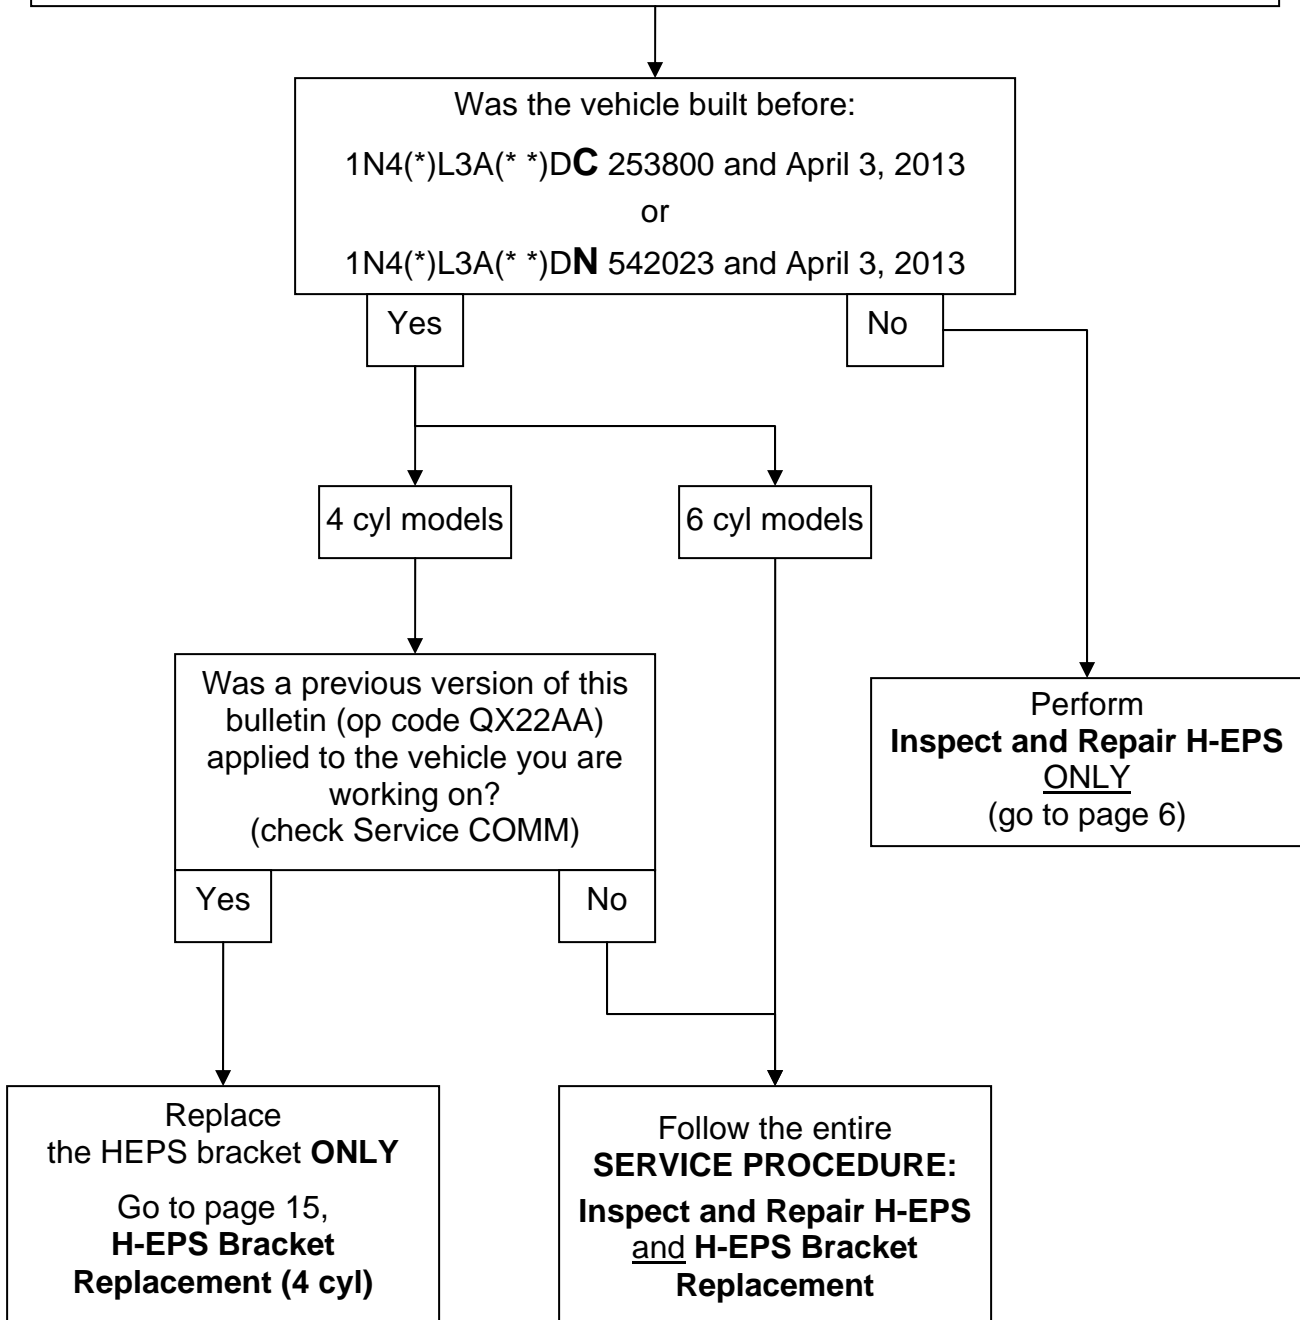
Was the vehicle built before:

1N4(*)L3A(* *)DC 253800 and April 3, 2013

or

1N4(*)L3A(* *)DN 542023 and April 3, 2013

Yes

No

4 cyl models

6 cyl models

Was a previous version of this bulletin (op code QX22AA) applied to the vehicle you are working on? (check Service COMM)

Yes

No

Perform **Inspect and Repair H-EPS** ONLY (go to page 6)

Replace the HEPS bracket **ONLY**

Go to page 15, **H-EPS Bracket Replacement (4 cyl)**

Follow the entire **SERVICE PROCEDURE:**

**Inspect and Repair H-EPS** and **H-EPS Bracket Replacement**